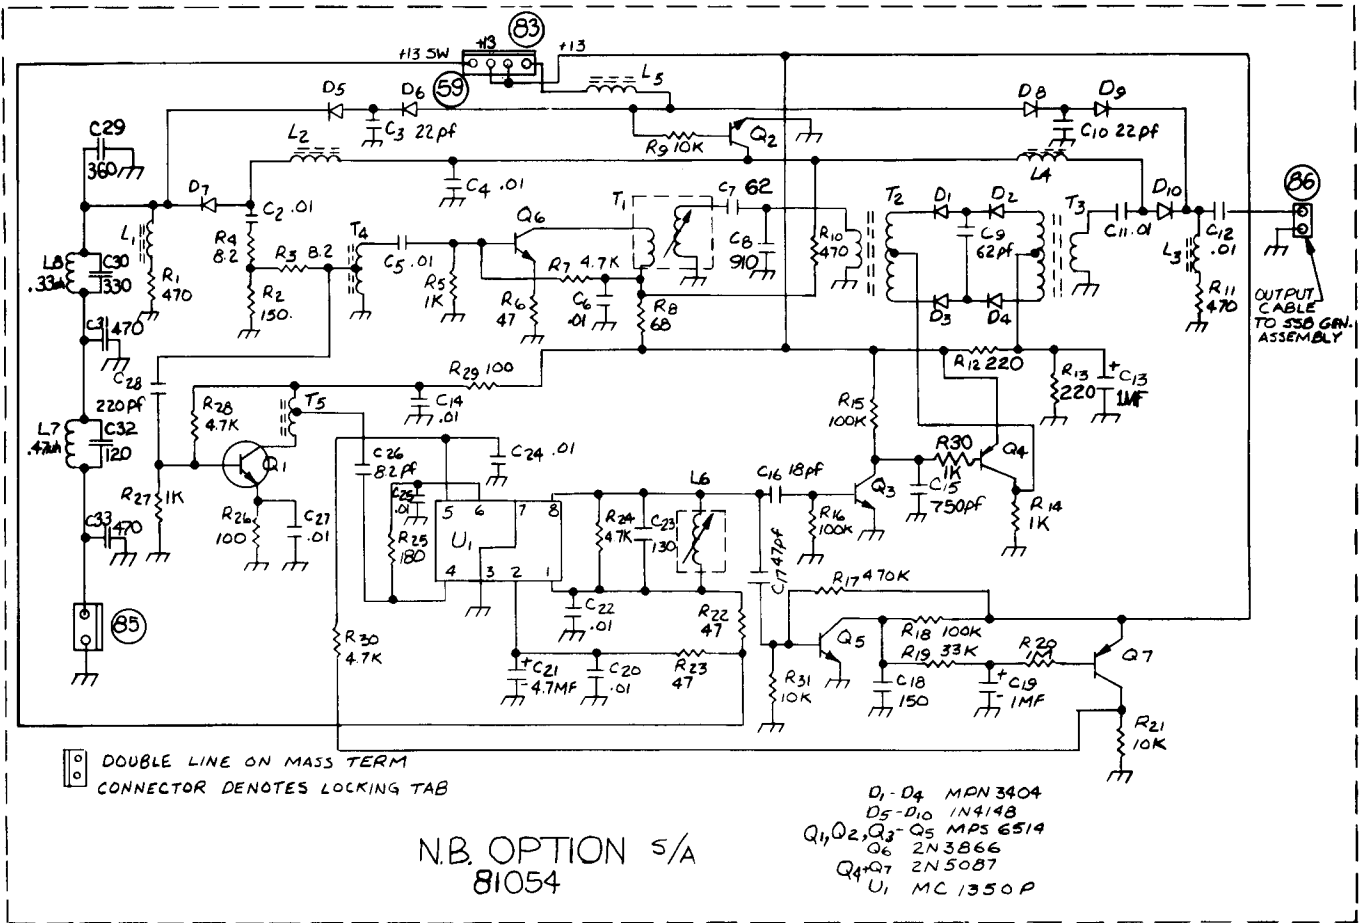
+13 SW +13 83 +13

59

D5 D6 C3 22pf L5 D8 D9 C10 22pf

R9 10K Q2

C29 360 L2 C4 .01 L4

D7 C2 .01 T1 C7 62 D10 86

L8 .33 C30 330 L1 R1 470 R4 8.2 R3 8.2 T4 C5 .01 Q6 C8 910 R10 470 T2 D1 D2 C9 62pf T3 C11 .01 C12 .01 L3 R11 470

R2 150. R5 1K R7 4.7K R6 47 C6 .01 R8 68 D3 D4

OUTPUT CABLE TO SSB GEN. ASSEMBLY

C31 470 C28 220pf R29 100 R12 220 R13 220 C13 1MF

R28 4.7K T5 C14 .01 R15 100K

L7 .47 C32 120 Q1 C26 82pf C24 .01 R30 1K Q4

R27 1K C25 .01 L6 C16 18pf C15 750pf Q3 R14 1K

R26 100 C27 .01 R25 180 U1 5 6 7 8 4 3 2 1 R24 4.7K C23 130 R16 100K C17 47pf

C33 470 C22 .01 R22 47 R17 470K

85 R30 4.7K R18 100K Q5 R20 1K Q7

C21 4.7MF C20 .01 R23 47 R31 10K R19 33K C18 150 C19 1MF R21 10K

DOUBLE LINE ON MASS TERM CONNECTOR DENOTES LOCKING TAB

D1-D4 MPN 3404
D5-D10 1N4148
Q1,Q2,Q3-Q5 MPS 6514
Q6 2N3866
Q4+Q7 2N5087
U1 MC 1350P

N.B. OPTION S/A
81054